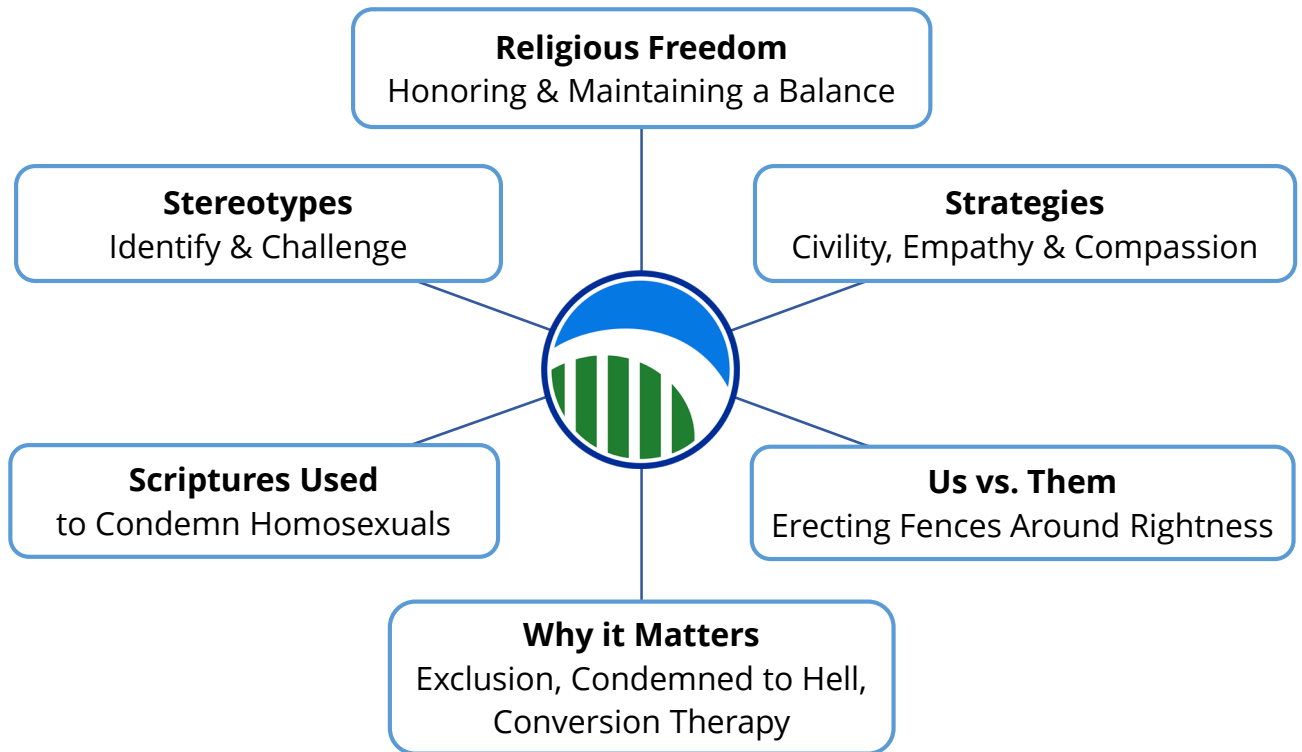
Religious Freedom
Honoring & Maintaining a Balance

Stereotypes
Identify & Challenge

Strategies
Civility, Empathy & Compassion

Scriptures Used
to Condemn Homosexuals

Us vs. Them
Erecting Fences Around Rightness

Why it Matters
Exclusion, Condemned to Hell, Conversion Therapy